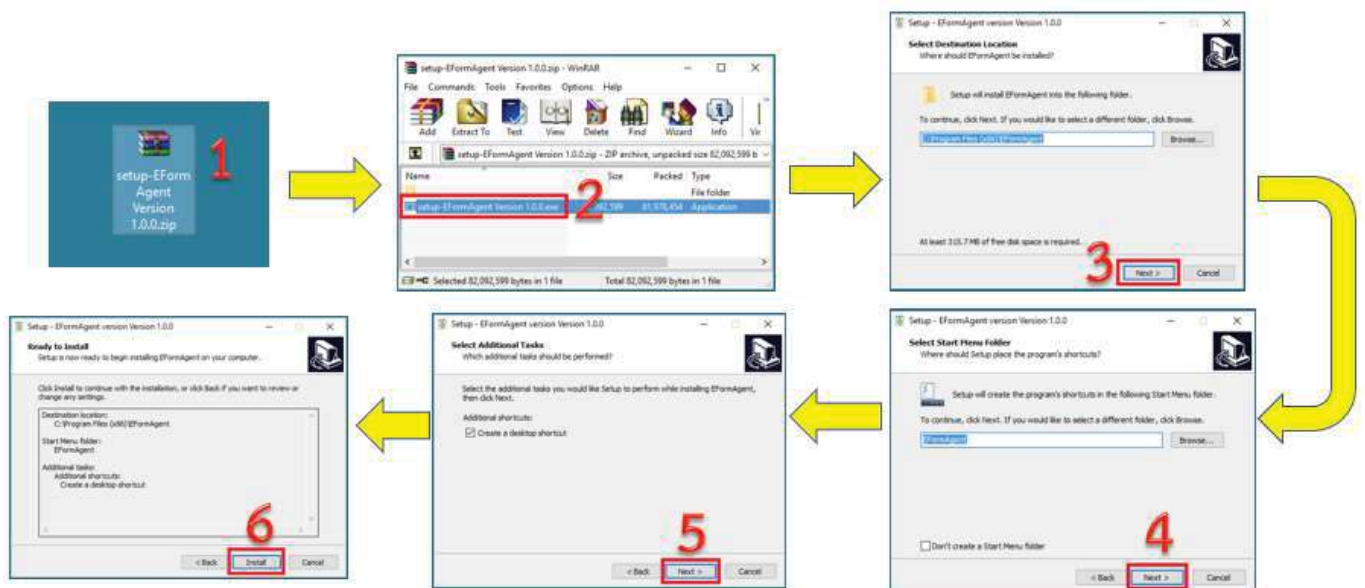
setup-EFormAgent Version 1.0.0.zip

1

setup-EFormAgent Version 1.0.0.zip - WinRAR

File Commands Tools Favorites Options Help

Add Extract To Test View Delete Find Wizard Info Vi

setup-EFormAgent Version 1.0.0.zip - ZIP archive, unpacked size 82,092,599 b

| Name | Size | Packed | Type |
|---|---|---|---|
| .. | | | File folder |
| setup-EFormAgent Version 1.0.0.exe | 82,092,599 | 81,978,454 | Application |

2

Selected 82,092,599 bytes in 1 file Total 82,092,599 bytes in 1 file

Setup - EFormAgent version Version 1.0.0

Select Destination Location
Where should EFormAgent be installed?

Setup will install EFormAgent into the following folder.

To continue, click Next. If you would like to select a different folder, click Browse.

C:\Program Files (x86)\EFormAgent Browse...

At least 315.7 MB of free disk space is required.

3

Next > Cancel

Setup - EFormAgent version Version 1.0.0

Select Start Menu Folder
Where should Setup place the program's shortcuts?

Setup will create the program's shortcuts in the following Start Menu folder.

To continue, click Next. If you would like to select a different folder, click Browse.

EFormAgent Browse...

Don't create a Start Menu folder

4

< Back Next > Cancel

Setup - EFormAgent version Version 1.0.0

Select Additional Tasks
Which additional tasks should be performed?

Select the additional tasks you would like Setup to perform while installing EFormAgent, then click Next.

Additional shortcuts:

Create a desktop shortcut

5

< Back Next > Cancel

Setup - EFormAgent version Version 1.0.0

Ready to Install
Setup is now ready to begin installing EFormAgent on your computer.

Click Install to continue with the installation, or click Back if you want to review or change any settings.

Destination location:
C:\Program Files (x86)\EFormAgent

Start Menu folder:
EFormAgent

Additional tasks:
Additional shortcuts:
Create a desktop shortcut

6

< Back Install Cancel